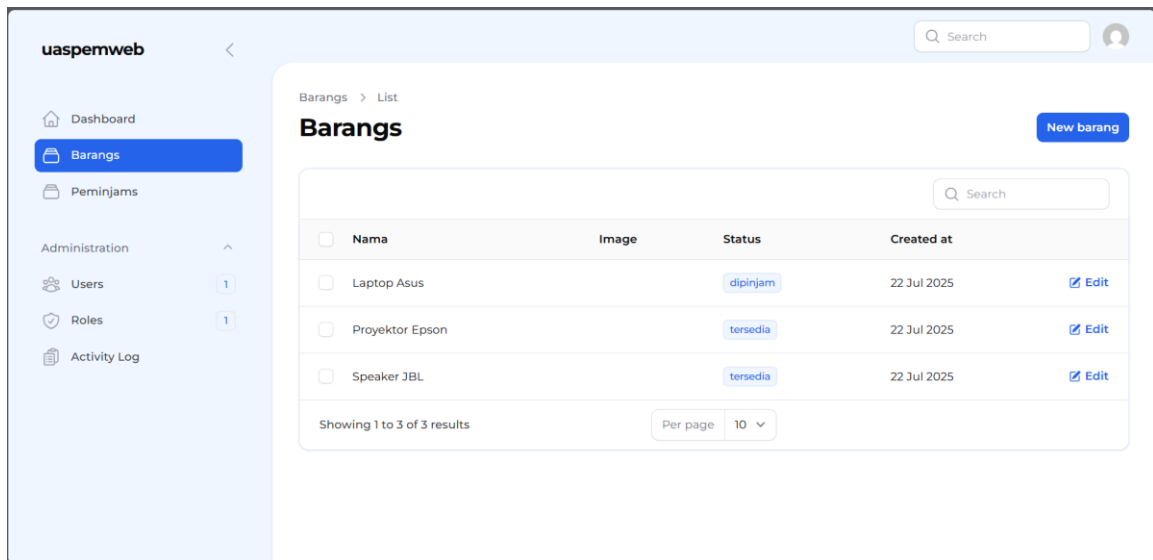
uaspemweb

Dashboard
Barangs
Peminjams

Administration
Users 1
Roles 1
Activity Log

Search

Barangs > List
Barangs
New barang

Search

| | Nama | Image | Status | Created at | |
|---|---|---|---|---|---|
| | Laptop Asus | | dipinjam | 22 Jul 2025 | Edit |
| | Proyektor Epson | | tersedia | 22 Jul 2025 | Edit |
| | Speaker JBL | | tersedia | 22 Jul 2025 | Edit |

Showing 1 to 3 of 3 results
Per page 10